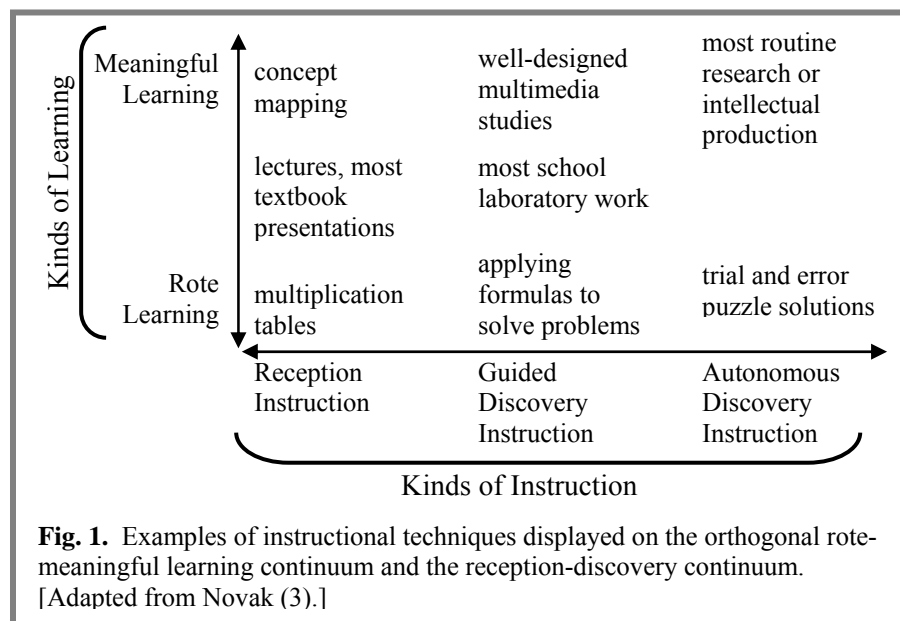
Kinds of Learning

Meaningful Learning

Rote Learning

concept mapping

well-designed multimedia studies

most routine research or intellectual production

lectures, most textbook presentations

most school laboratory work

multiplication tables

applying formulas to solve problems

trial and error puzzle solutions

Reception Instruction

Guided Discovery Instruction

Autonomous Discovery Instruction

Kinds of Instruction

**Fig. 1.** Examples of instructional techniques displayed on the orthogonal rote-meaningful learning continuum and the reception-discovery continuum. [Adapted from Novak (3).]